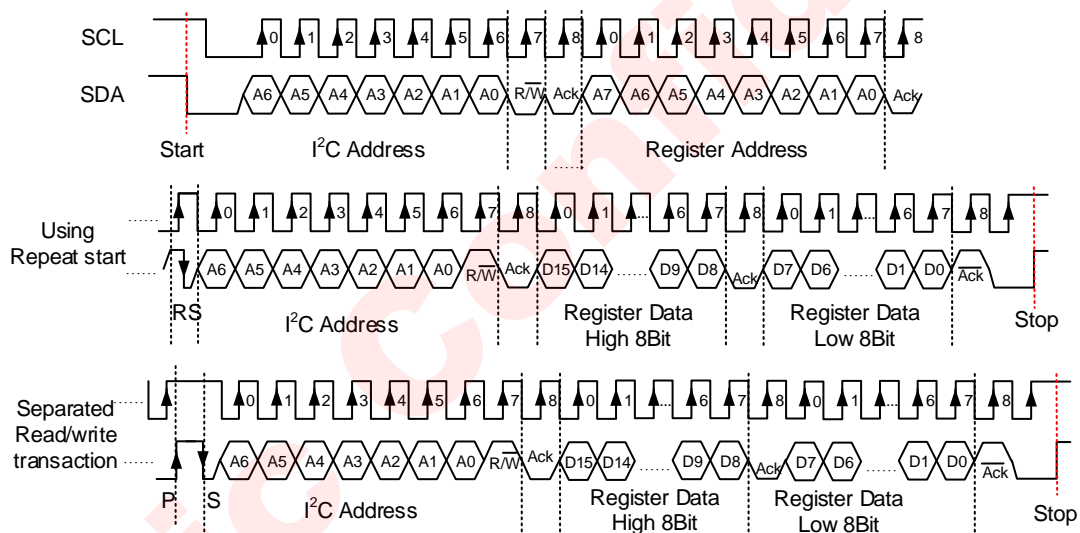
SCL
SDA
0 1 2 3 4 5 6 7 8 0 1 2 3 4 5 6 7 8
A6 A5 A4 A3 A2 A1 A0 $R/\overline{W}$ Ack A7 A6 A5 A4 A3 A2 A1 A0 Ack
Start
I$^2$C Address
Register Address

Using Repeat start
0 1 2 3 4 5 6 7 8 0 1 ... 6 7 8 0 1 ... 6 7 8
A6 A5 A4 A3 A2 A1 A0 $R/\overline{W}$ Ack D15 D14 ...... D9 D8 Ack D7 D6 ...... D1 D0 $\overline{Ack}$
RS
I$^2$C Address
Register Data High 8Bit
Register Data Low 8Bit
Stop

Separated Read/write transaction
0 1 2 3 4 5 6 7 8 0 1 ... 6 7 8 0 1 ... 6 7 8
A6 A5 A4 A3 A2 A1 A0 $R/\overline{W}$ Ack D15 D14 ...... D9 D8 Ack D7 D6 ...... D1 D0 $\overline{Ack}$
P S
I$^2$C Address
Register Data High 8Bit
Register Data Low 8Bit
Stop